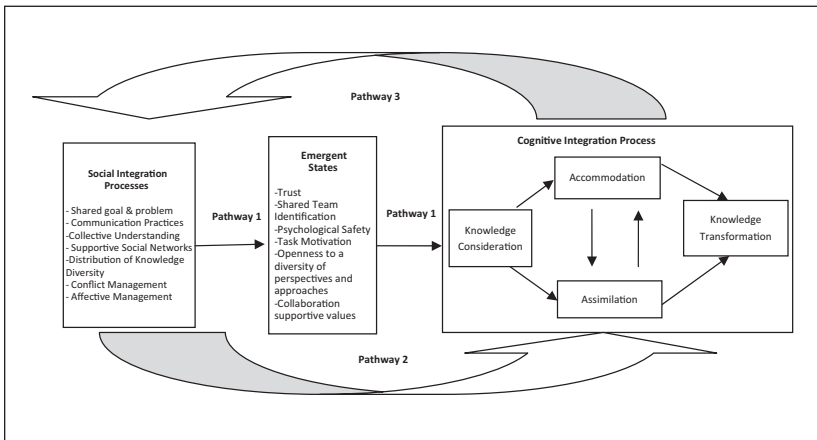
Pathway 3

Social Integration Processes

- Shared goal & problem
- Communication Practices
-Collective Understanding
- Supportive Social Networks
-Distribution of Knowledge Diversity
- Conflict Management
- Affective Management

Pathway 1

Emergent States

-Trust
-Shared Team Identification
-Psychological Safety
-Task Motivation
-Openness to a diversity of perspectives and approaches
-Collaboration supportive values

Pathway 1

Cognitive Integration Process

Knowledge Consideration

Accommodation

Assimilation

Knowledge Transformation

Pathway 2